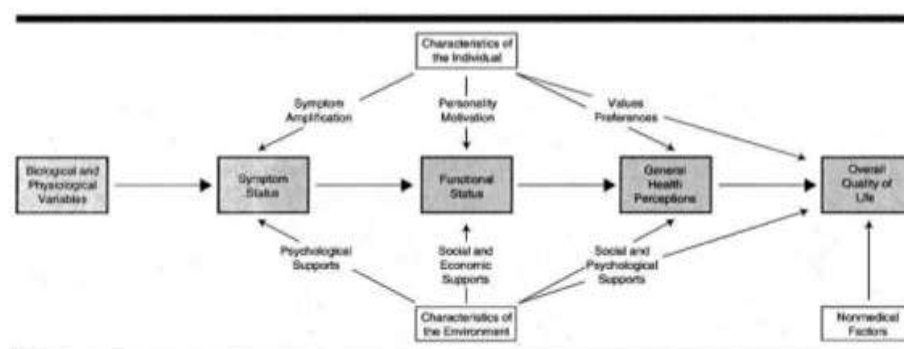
Characteristics of the Individual

Symptom Amplification

Personality Motivation

Values Preferences

Biological and Physiological Variables

Symptom Status

Functional Status

General Health Perceptions

Overall Quality of Life

Psychological Supports

Social and Economic Supports

Social and Psychological Supports

Characteristics of the Environment

Nonmedical Factors